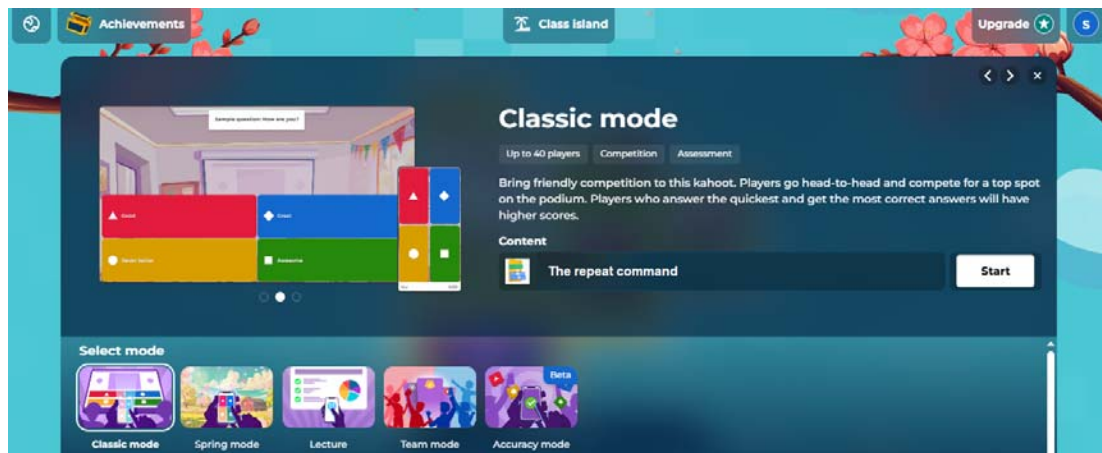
Achievements

Class island

Upgrade

S

Sample question: How are you?

Good

Great

Never better

Awesome

Classic mode

Up to 40 players

Competition

Assessment

Bring friendly competition to this kahoot. Players go head-to-head and compete for a top spot on the podium. Players who answer the quickest and get the most correct answers will have higher scores.

Content

The repeat command

Start

Select mode

Classic mode

Spring mode

Lecture

Team mode

Beta

Accuracy mode